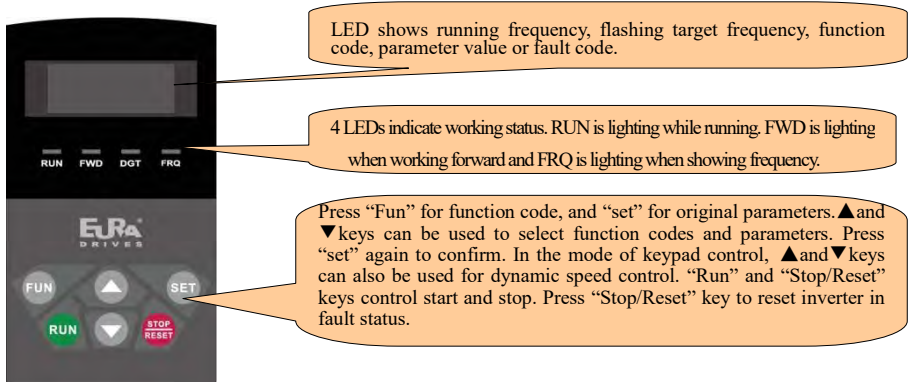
LED shows running frequency, flashing target frequency, function code, parameter value or fault code.

4 LEDs indicate working status. RUN is lighting while running. FWD is lighting when working forward and FRQ is lighting when showing frequency.

RUN FWD DGT FRQ

EURA DRIVES

Press "Fun" for function code, and "set" for original parameters. ▲and ▼keys can be used to select function codes and parameters. Press "set" again to confirm. In the mode of keypad control, ▲and▼keys can also be used for dynamic speed control. "Run" and "Stop/Reset" keys control start and stop. Press "Stop/Reset" key to reset inverter in fault status.

FUN SET RUN STOP RESET